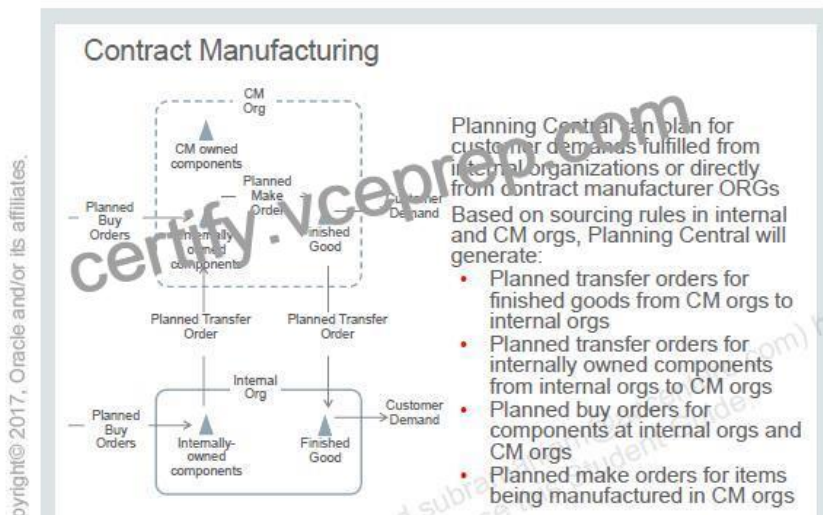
Contract Manufacturing

CM Org

CM owned components

Planned Make Order

Planned Buy Orders

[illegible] owned components

Finished Good

Customer Demand

Planned Transfer Order

Planned Transfer Order

Internal Org

Planned Buy Orders

Internally-owned components

Finished Good

Customer Demand

Planning Central can plan for customer demands fulfilled from internal organizations or directly from contract manufacturer ORGs

Based on sourcing rules in internal and CM orgs, Planning Central will generate:

- Planned transfer orders for finished goods from CM orgs to internal orgs
- Planned transfer orders for internally owned components from internal orgs to CM orgs
- Planned buy orders for components at internal orgs and CM orgs
- Planned make orders for items being manufactured in CM orgs

certify.vceprep.com

Copyright© 2017, Oracle and/or its affiliates.